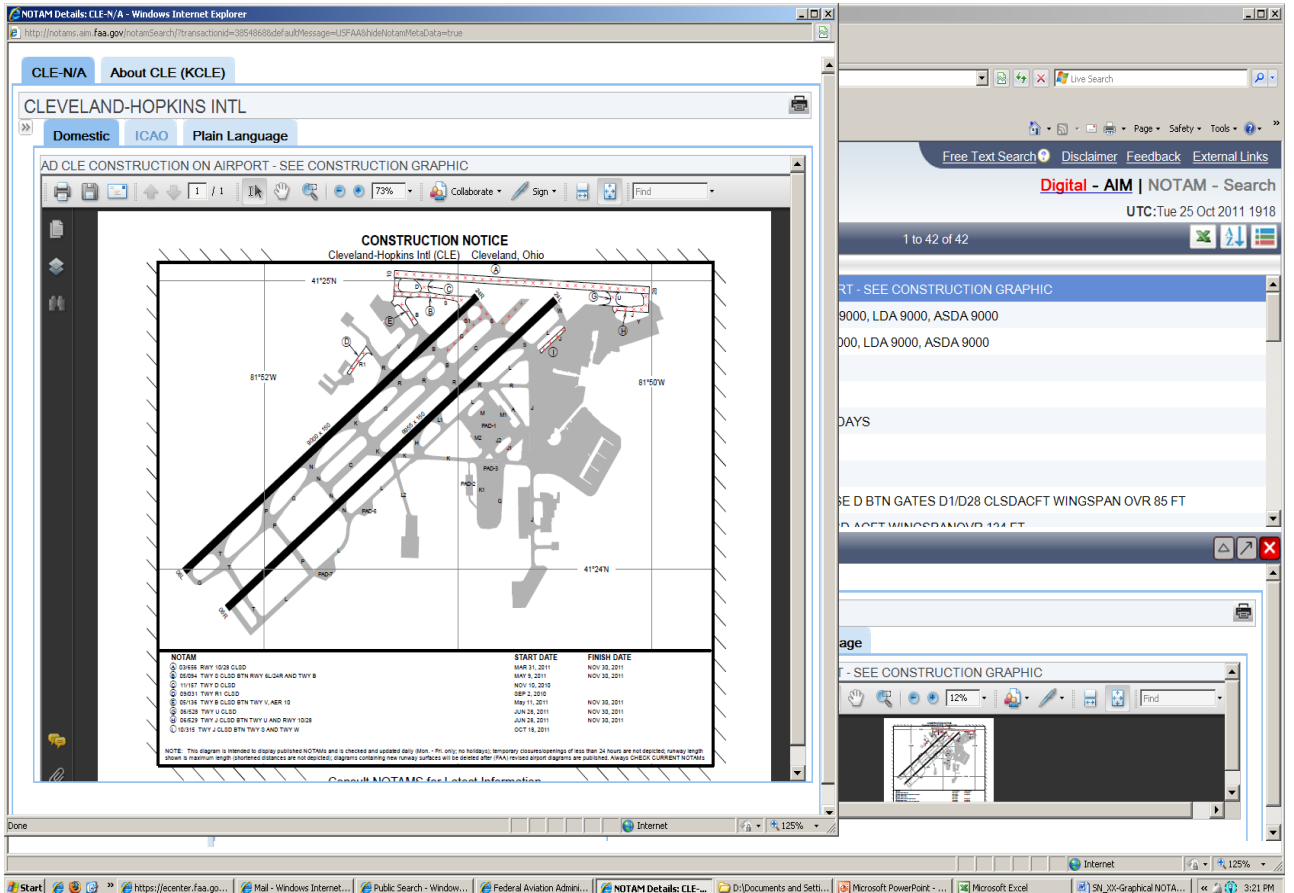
NOTAM Details: CLE-N/A - Windows Internet Explorer

http://notams.aim.faa.gov/notamSearch/?transactionid=38548688&defaultMessage=USFAA&hideNotamMetaData=true

CLE-N/A | About CLE (KCLE)

CLEVELAND-HOPKINS INTL

Domestic | ICAO | Plain Language

AD CLE CONSTRUCTION ON AIRPORT - SEE CONSTRUCTION GRAPHIC

1 / 1 | 73% | Collaborate | Sign | Find

CONSTRUCTION NOTICE
Cleveland-Hopkins Intl (CLE) Cleveland, Ohio

41°25'N
81°52'W
81°50'W
41°24'N

| NOTAM | START DATE | FINISH DATE |
|---|---|---|
| Ⓐ 03/556 RWY 10/28 CLSD | MAR 31, 2011 | NOV 30, 2011 |
| Ⓑ 05/094 TWY S CLSD BTN RWY 6L/24R AND TWY B | MAY 9, 2011 | NOV 30, 2011 |
| Ⓒ 11/157 TWY D CLSD | NOV 10, 2010 | |
| Ⓓ 09/031 TWY R1 CLSD | SEP 2, 2010 | |
| Ⓔ 05/136 TWY B CLSD BTN TWY V, AER 10 | May 11, 2011 | NOV 30, 2011 |
| Ⓖ 06/528 TWY U CLSD | JUN 28, 2011 | NOV 30, 2011 |
| Ⓗ 06/529 TWY J CLSD BTN TWY U AND RWY 10/28 | JUN 28, 2011 | NOV 30, 2011 |
| Ⓘ 10/315 TWY J CLSD BTN TWY S AND TWY W | OCT 18, 2011 | |

NOTE: This diagram is intended to display published NOTAMs and is checked and updated daily (Mon. - Fri. only; no holidays); temporary closures/openings of less than 24 hours are not depicted; runway length shown is maximum length (shortened distances are not depicted); diagrams containing new runway surfaces will be deleted after (FAA) revised airport diagrams are published. Always CHECK CURRENT NOTAMS

Consult NOTAMS for Latest Information

Done | Internet | 125%

Live Search
Page | Safety | Tools
Free Text Search | Disclaimer | Feedback | External Links
Digital - AIM | NOTAM - Search
UTC:Tue 25 Oct 2011 1918
1 to 42 of 42
RT - SEE CONSTRUCTION GRAPHIC
9000, LDA 9000, ASDA 9000
000, LDA 9000, ASDA 9000
DAYS
SE D BTN GATES D1/D28 CLSDACFT WINGSPAN OVR 85 FT
age
T - SEE CONSTRUCTION GRAPHIC
12% | Find
Internet | 125%

Start | https://ecenter.faa.go... | Mail - Windows Internet... | Public Search - Window... | Federal Aviation Admini... | NOTAM Details: CLE-... | D:\Documents and Setti... | Microsoft PowerPoint - ... | Microsoft Excel | SN_XX-Graphical NOTA... | 3:21 PM